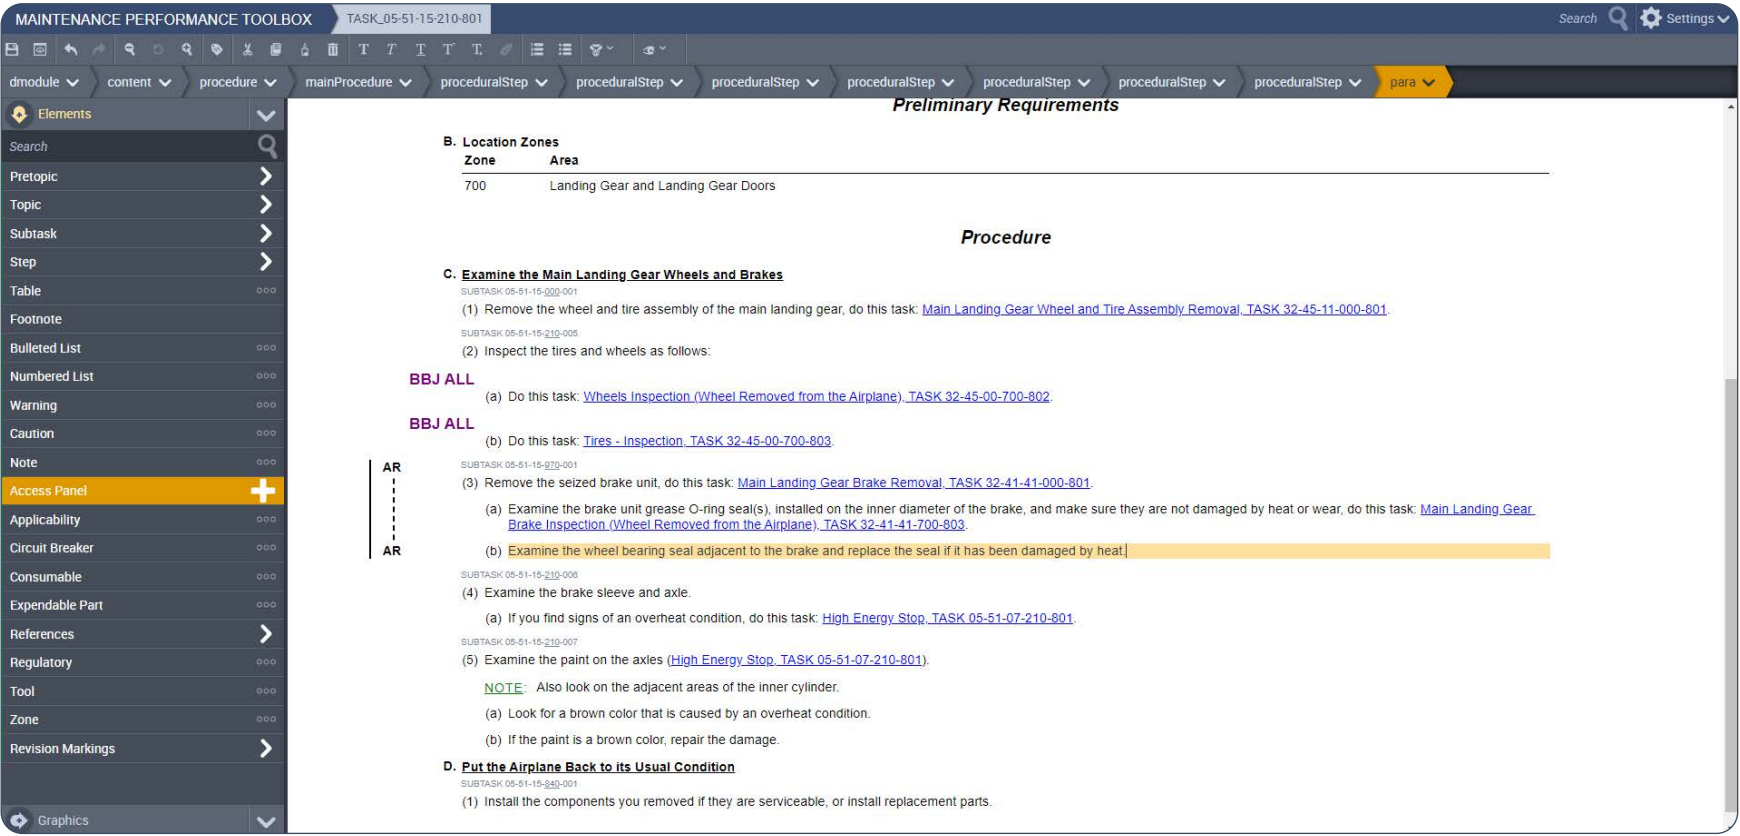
MAINTENANCE PERFORMANCE TOOLBOX
TASK_05-51-15-210-801
Search
Settings

dmodule content procedure mainProcedure proceduralStep proceduralStep proceduralStep proceduralStep proceduralStep proceduralStep proceduralStep para

Elements
Search
Pretopic
Topic
Subtask
Step
Table
Footnote
Bulleted List
Numbered List
Warning
Caution
Note
Access Panel
Applicability
Circuit Breaker
Consumable
Expendable Part
References
Regulatory
Tool
Zone
Revision Markings
Graphics

Preliminary Requirements

B. Location Zones

| Zone | Area |
|---|---|
| 700 | Landing Gear and Landing Gear Doors |

Procedure

C. Examine the Main Landing Gear Wheels and Brakes

SUBTASK 05-51-15-000-001

(1) Remove the wheel and tire assembly of the main landing gear, do this task: Main Landing Gear Wheel and Tire Assembly Removal, TASK 32-45-11-000-801.

SUBTASK 05-51-15-210-005

(2) Inspect the tires and wheels as follows:

BBJ ALL

(a) Do this task: Wheels Inspection (Wheel Removed from the Airplane), TASK 32-45-00-700-802.

BBJ ALL

(b) Do this task: Tires - Inspection, TASK 32-45-00-700-803.

AR

SUBTASK 05-51-15-970-001

(3) Remove the seized brake unit, do this task: Main Landing Gear Brake Removal, TASK 32-41-41-000-801.

(a) Examine the brake unit grease O-ring seal(s), installed on the inner diameter of the brake, and make sure they are not damaged by heat or wear, do this task: Main Landing Gear Brake Inspection (Wheel Removed from the Airplane), TASK 32-41-41-700-803.

AR

(b) Examine the wheel bearing seal adjacent to the brake and replace the seal if it has been damaged by heat.

SUBTASK 05-51-15-210-006

(4) Examine the brake sleeve and axle.

(a) If you find signs of an overheat condition, do this task: High Energy Stop, TASK 05-51-07-210-801.

SUBTASK 05-51-15-210-007

(5) Examine the paint on the axles (High Energy Stop, TASK 05-51-07-210-801).

NOTE: Also look on the adjacent areas of the inner cylinder.

(a) Look for a brown color that is caused by an overheat condition.

(b) If the paint is a brown color, repair the damage.

D. Put the Airplane Back to its Usual Condition

SUBTASK 05-51-15-840-001

(1) Install the components you removed if they are serviceable, or install replacement parts.